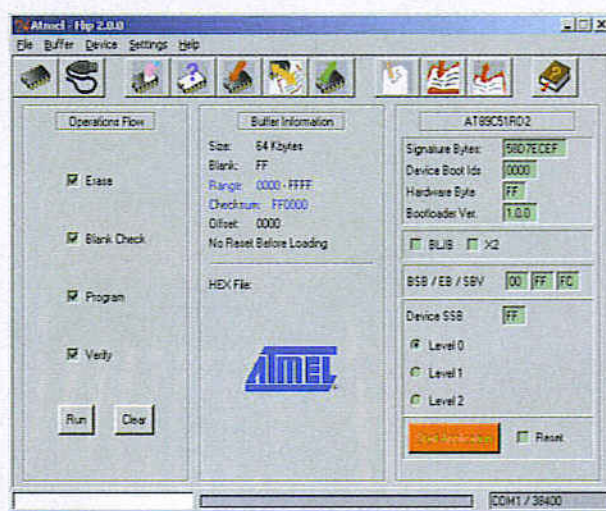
Atmel - Flip 2.0.0

File Buffer Device Settings Help

Operations Flow

Erase

Blank Check

Program

Verify

Run Clear

Buffer Information

Size: 64 Kbytes
Blank: FF
Range: 0000 - FFFF
Checksum: FF0000
Offset: 0000
No Reset Before Loading

HEX File:

ATMEL

AT89C51RD2

Signature Bytes: 58D7ECEF
Device Boot Ids 0000
Hardware Byte FF
Bootloader Ver. 1.0.0

BLJB X2

BSB / EB / SBV 00 FF FC

Device SSB FF

Level 0
Level 1
Level 2

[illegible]

Reset

COM1 / 38400